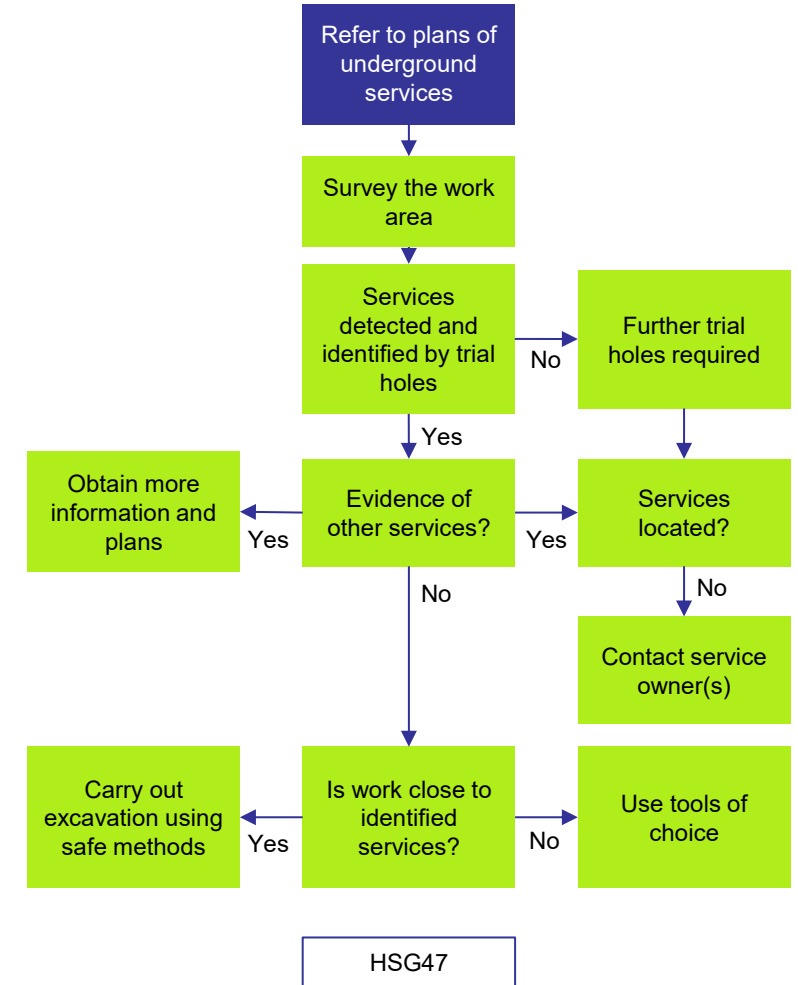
Refer to plans of underground services

Survey the work area

Services detected and identified by trial holes

No

Further trial holes required

Yes

Obtain more information and plans

Yes

Evidence of other services?

Yes

Services located?

No

No

Contact service owner(s)

Carry out excavation using safe methods

Yes

Is work close to identified services?

No

Use tools of choice

HSG47